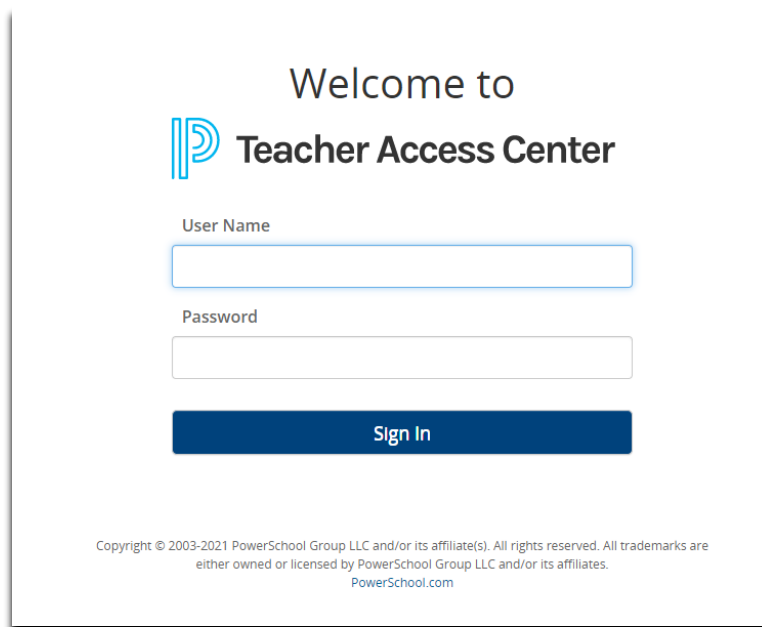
Welcome to

Teacher Access Center

User Name

Password

Sign In

Copyright © 2003-2021 PowerSchool Group LLC and/or its affiliate(s). All rights reserved. All trademarks are either owned or licensed by PowerSchool Group LLC and/or its affiliates.
PowerSchool.com